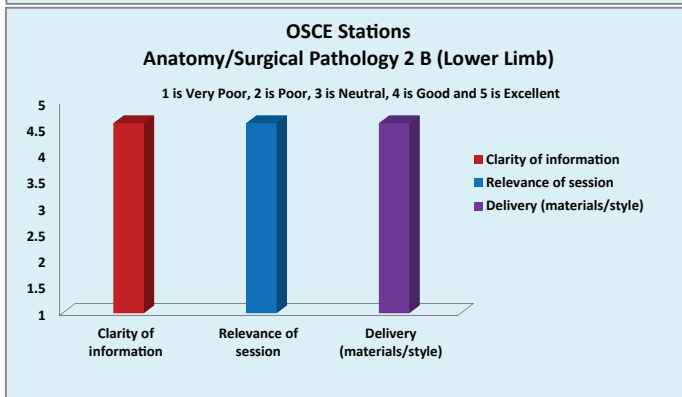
OSCE Stations
Anatomy/Surgical Pathology 2 B (Lower Limb)

1 is Very Poor, 2 is Poor, 3 is Neutral, 4 is Good and 5 is Excellent

5
4.5
4
3.5
3
2.5
2
1.5
1

Clarity of information
Relevance of session
Delivery (materials/style)

Clarity of information
Relevance of session
Delivery (materials/style)